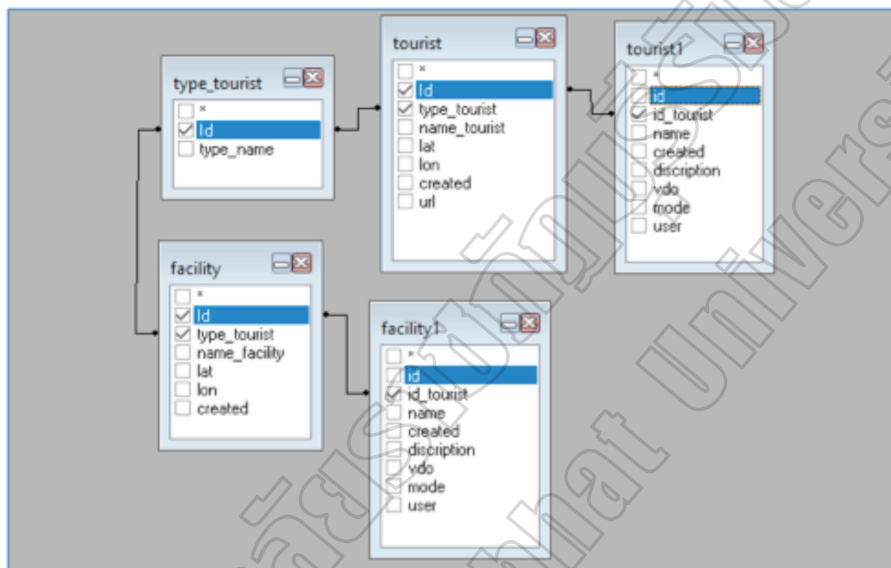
type_tourist
*
Id
type_name

tourist
*
Id
type_tourist
name_tourist
lat
lon
created
url

tourist1
*
id
id_tourist
name
created
discription
vdo
mode
user

facility
*
Id
type_tourist
name_facility
lat
lon
created

facility1
*
id
id_tourist
name
created
discription
vdo
mode
user

Rajabhat University